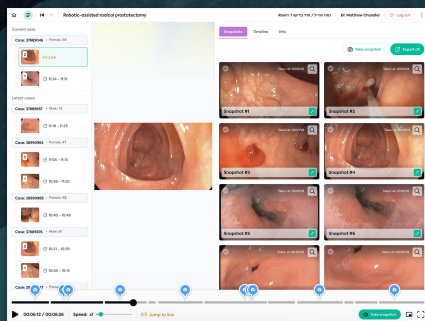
14 Robotic-assisted radical prostatectomy Room: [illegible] Dr. Matthew Chandler Log out

Current cases

Case: 37691045 • Female, 68

On Live

11:24 – 11:51

Latest cases

Case: 37691057 • Male, 72

11:18 – 11:25

Case: 38990965 • Female, 47

11:08 – 11:18

10:59 – 11:03

Case: 38990966

10:48 – 10:48

Case: 37483875 • Male, 51

10:24 – 10:39

10:00 – 10:24

Snapshots Timeline Info

Take snapshot Export all

Snapshot #1

Snapshot #2

Snapshot #3

Snapshot #4

Snapshot #5

Snapshot #6

00:06:32 / 00:06:36 Speed: x1 Jump to live

Take snapshot